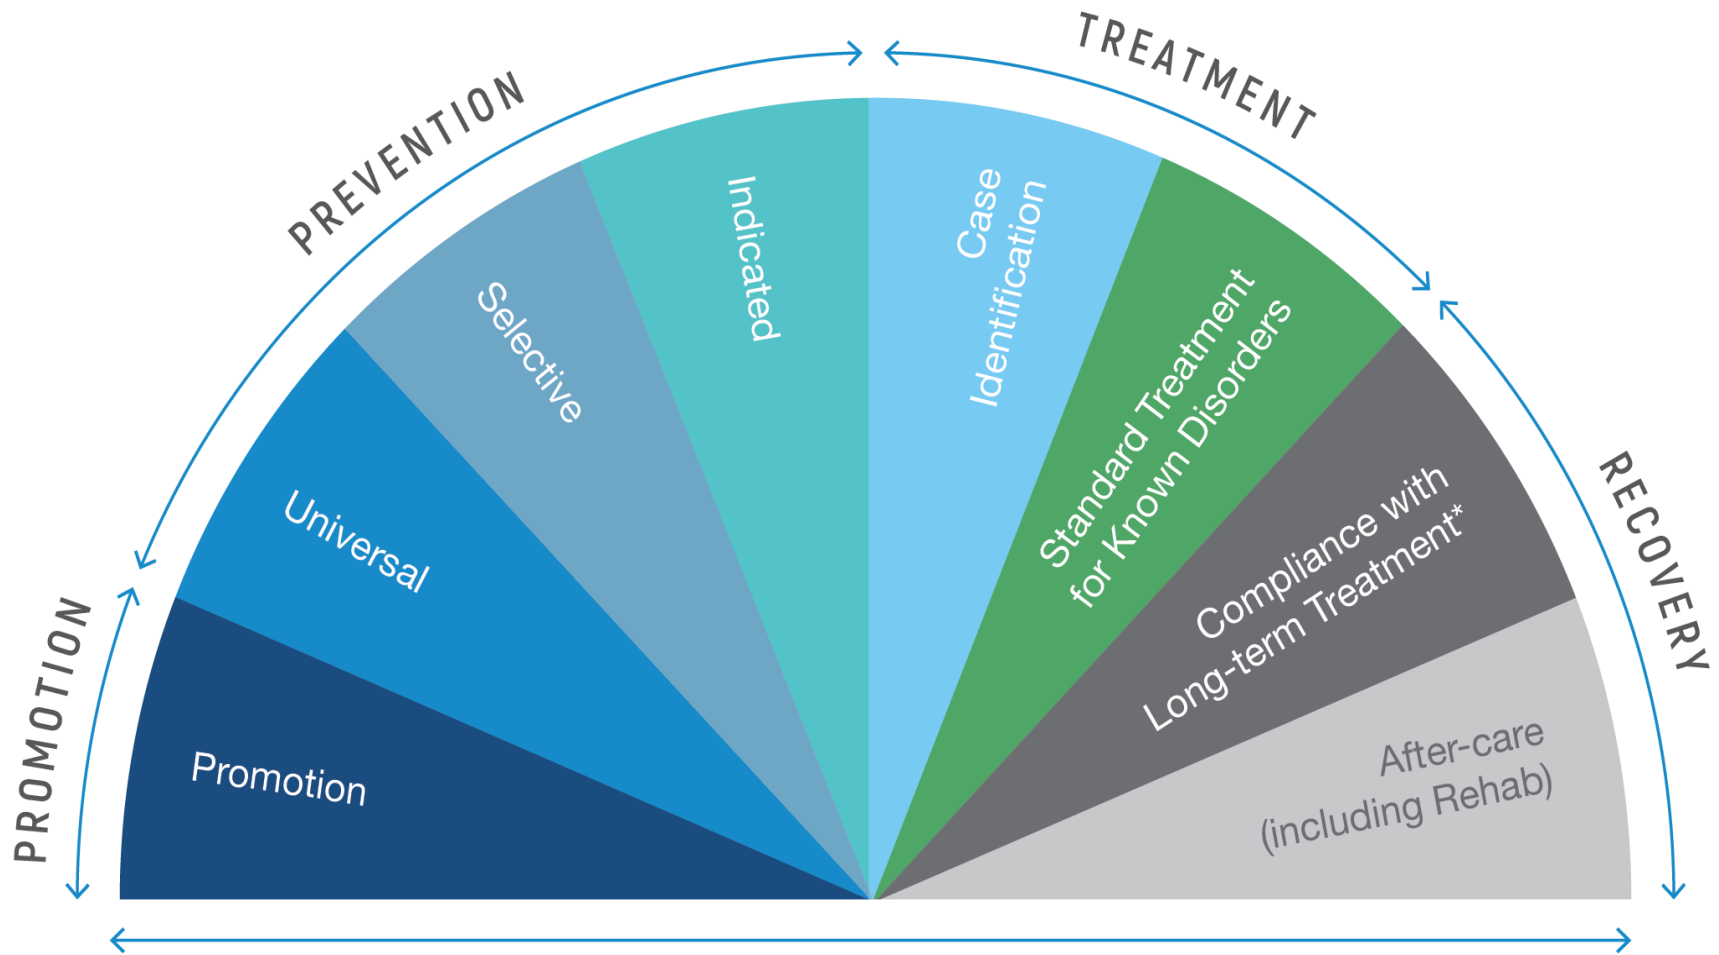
PROMOTION

PREVENTION

TREATMENT

RECOVERY

Promotion

Universal

Selective

Indicated

Case Identification

Standard Treatment for Known Disorders

Compliance with Long-term Treatment*

After-care (including Rehab)